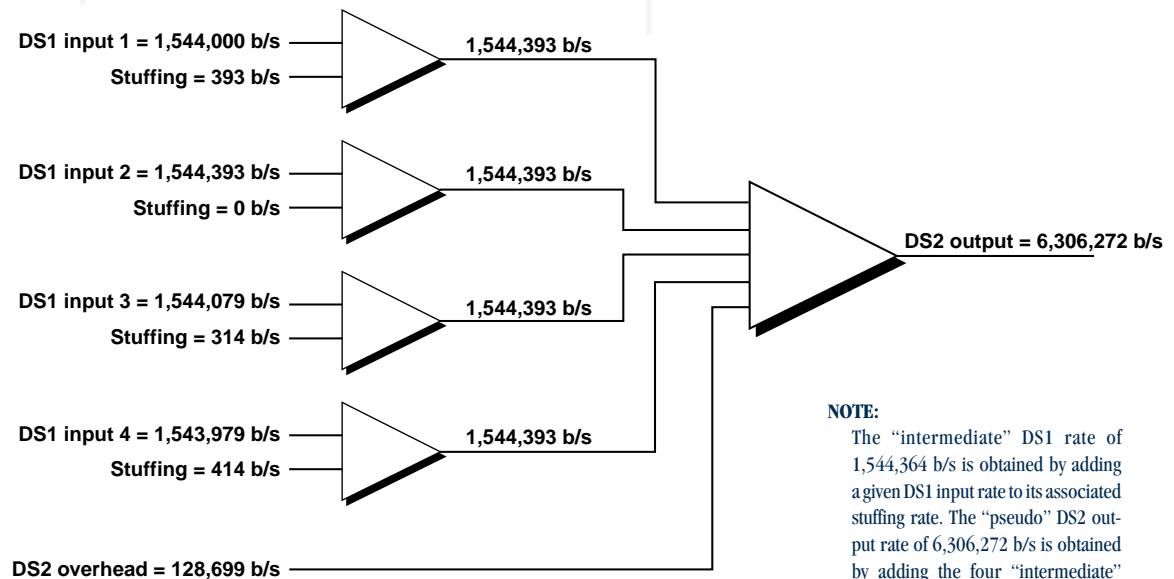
DS1 input 1 = 1,544,000 b/s
Stuffing = 393 b/s
1,544,393 b/s

DS1 input 2 = 1,544,393 b/s
Stuffing = 0 b/s
1,544,393 b/s

DS1 input 3 = 1,544,079 b/s
Stuffing = 314 b/s
1,544,393 b/s

DS1 input 4 = 1,543,979 b/s
Stuffing = 414 b/s
1,544,393 b/s

DS2 overhead = 128,699 b/s

DS2 output = 6,306,272 b/s

NOTE:
The "intermediate" DS1 rate of 1,544,364 b/s is obtained by adding a given DS1 input rate to its associated stuffing rate. The "pseudo" DS2 output rate of 6,306,272 b/s is obtained by adding the four "intermediate"